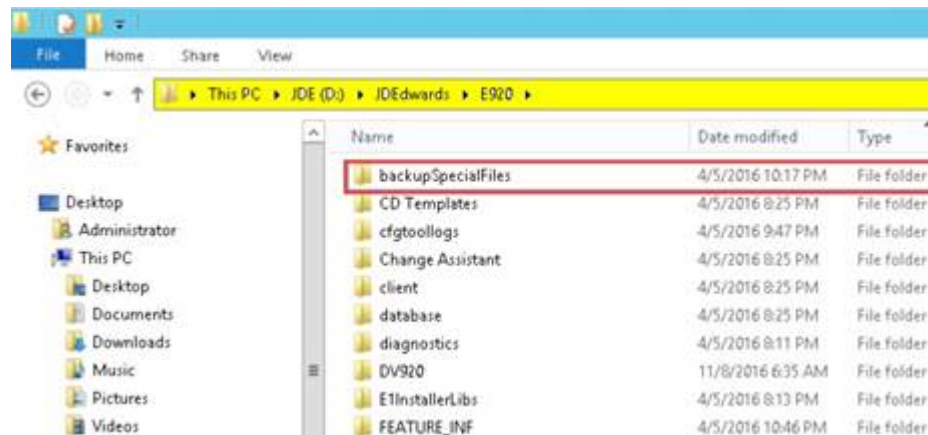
File Home Share View

▸ This PC ▸ JDE (D:) ▸ JDEdwards ▸ E920 ▸

Favorites

Desktop
Administrator
This PC
Desktop
Documents
Downloads
Music
Pictures
Videos

| Name | Date modified | Type |
|---|---|---|
| backupSpecialFiles | 4/5/2016 10:17 PM | File folder |
| CD Templates | 4/5/2016 8:25 PM | File folder |
| cfgtoollogs | 4/5/2016 9:47 PM | File folder |
| Change Assistant | 4/5/2016 8:25 PM | File folder |
| client | 4/5/2016 8:25 PM | File folder |
| database | 4/5/2016 8:25 PM | File folder |
| diagnostics | 4/5/2016 8:11 PM | File folder |
| DV920 | 11/8/2016 6:35 AM | File folder |
| E1InstallerLibs | 4/5/2016 8:13 PM | File folder |
| FEATURE_INF | 4/5/2016 10:46 PM | File folder |